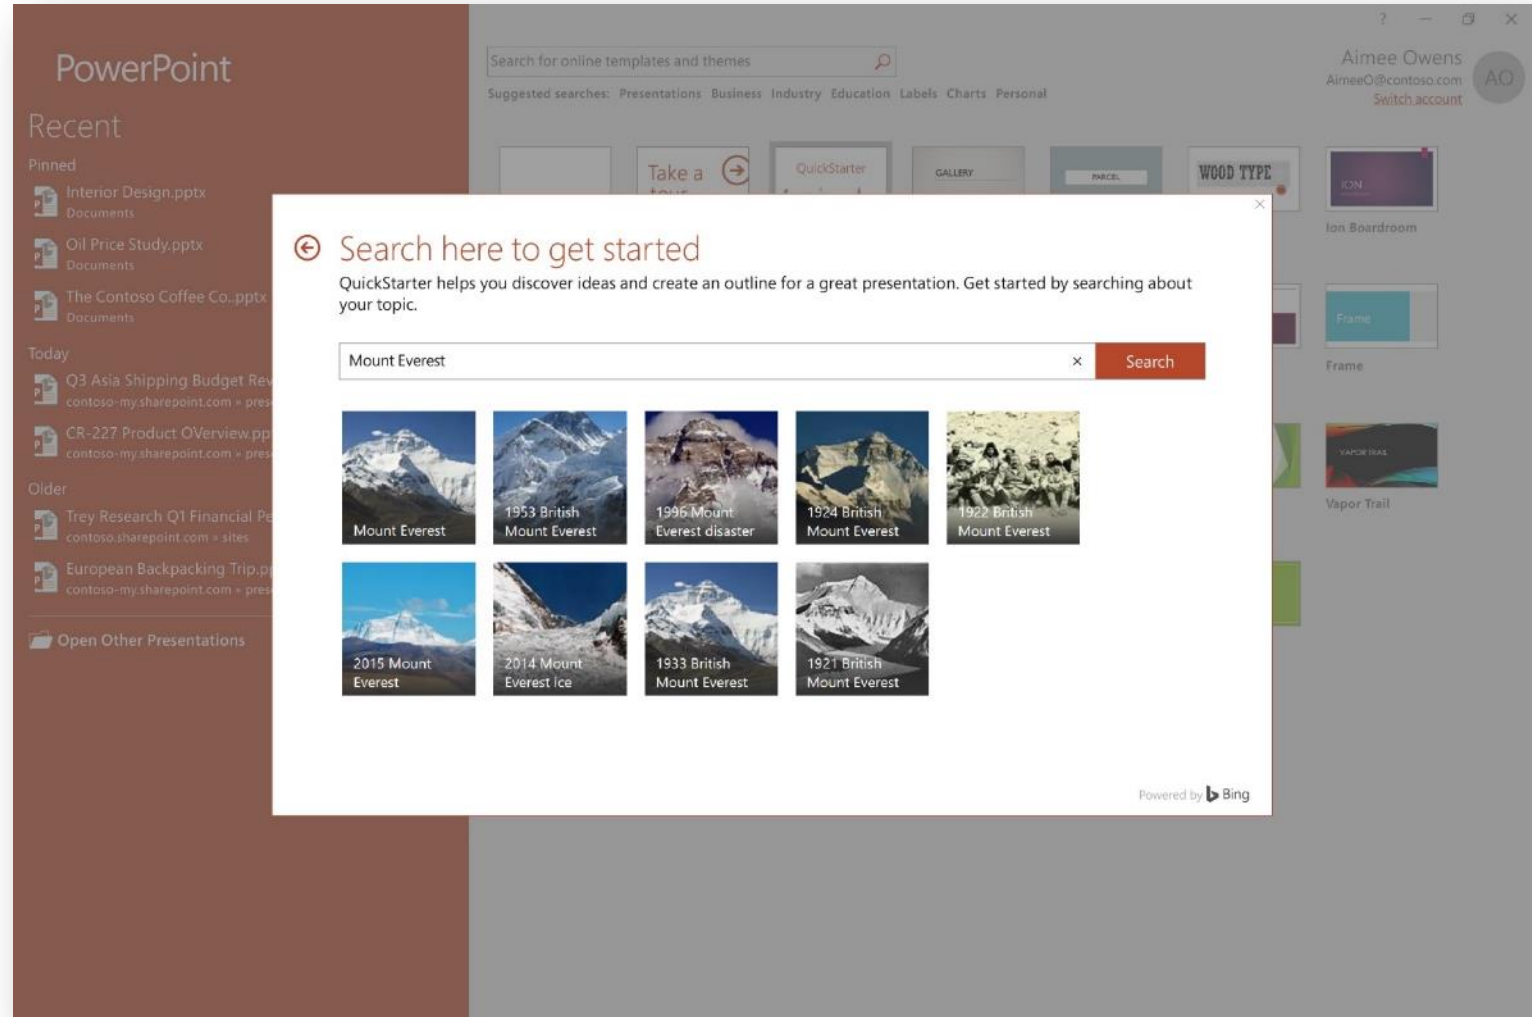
PowerPoint

Recent

Pinned

Interior Design.pptx
Documents

Oil Price Study.pptx
Documents

The Contoso Coffee Co..pptx
Documents

Today

Q3 Asia Shipping Budget Rev
contoso-my.sharepoint.com » pres

CR-227 Product OVerview.pp
contoso-my.sharepoint.com » pres

Older

Trey Research Q1 Financial Pe
contoso.sharepoint.com » sites

European Backpacking Trip.p
contoso-my.sharepoint.com » pres

Open Other Presentations

Search for online templates and themes

Suggested searches: Presentations Business Industry Education Labels Charts Personal

Aimee Owens
AimeeO@contoso.com
Switch account
AO

Take a tour

QuickStarter

GALLERY

PARCEL

WOOD TYPE

ION

Ion Boardroom

Frame

Frame

VAPOR TRAIL

Vapor Trail

Search here to get started

QuickStarter helps you discover ideas and create an outline for a great presentation. Get started by searching about your topic.

Mount Everest ×

Search

Mount Everest

1953 British Mount Everest

1996 Mount Everest disaster

1924 British Mount Everest

1922 British Mount Everest

2015 Mount Everest

2014 Mount Everest Ice

1933 British Mount Everest

1921 British Mount Everest

Powered by Bing